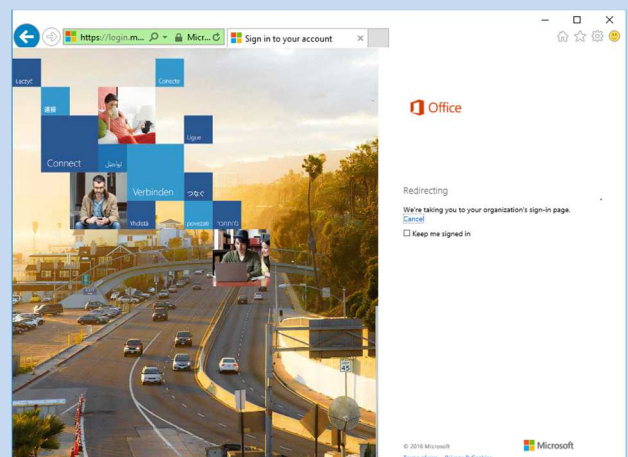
https://login.m... Micr... Sign in to your account ×

Łączyć
Conecte
連線
Connect
تواصل
Ligue
Verbinden
つなぐ
Yhdistä
povezati
התחבר

Office

Redirecting

We're taking you to your organization's sign-in page.
Cancel

☐ Keep me signed in

45

© 2016 Microsoft
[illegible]

Microsoft